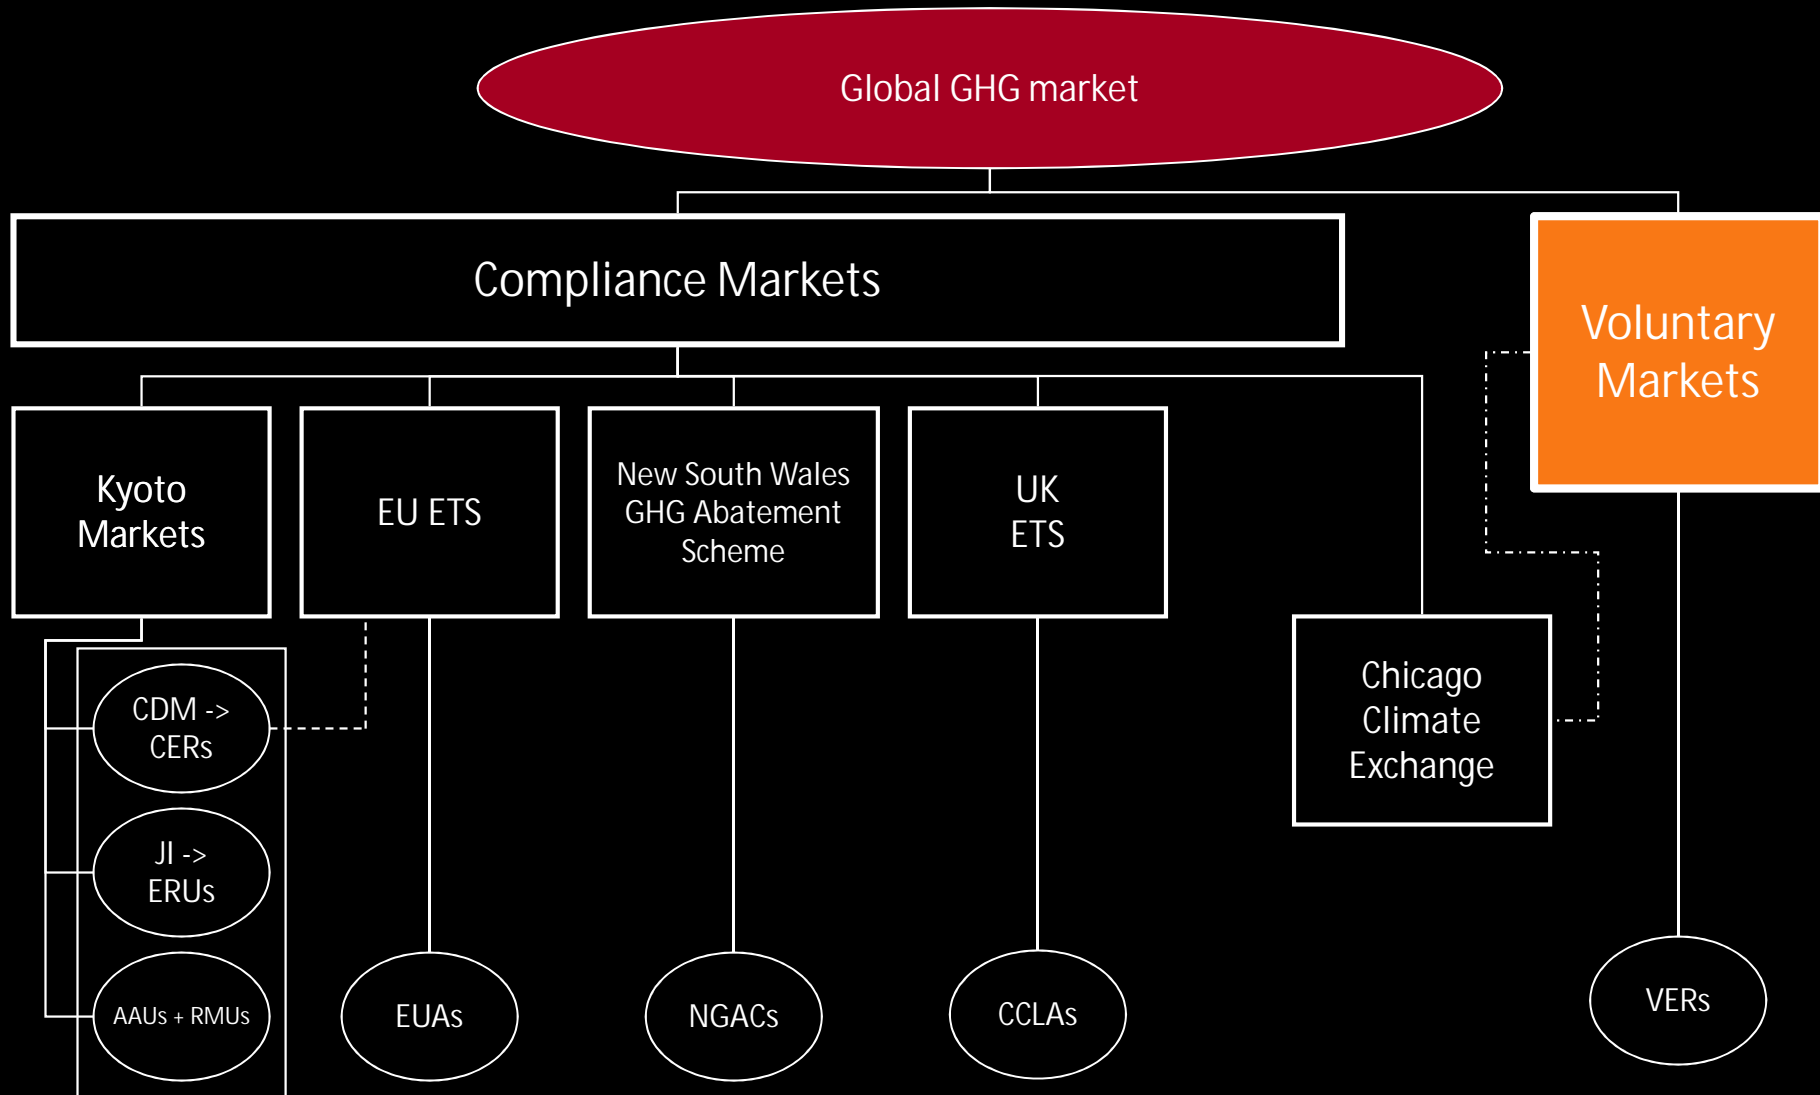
Global GHG market

Compliance Markets

Voluntary Markets

Kyoto Markets

EU ETS

New South Wales GHG Abatement Scheme

UK ETS

Chicago Climate Exchange

CDM -> CERs

JI -> ERUs

AAUs + RMUs

EUAs

NGACs

CCLAs

VERs